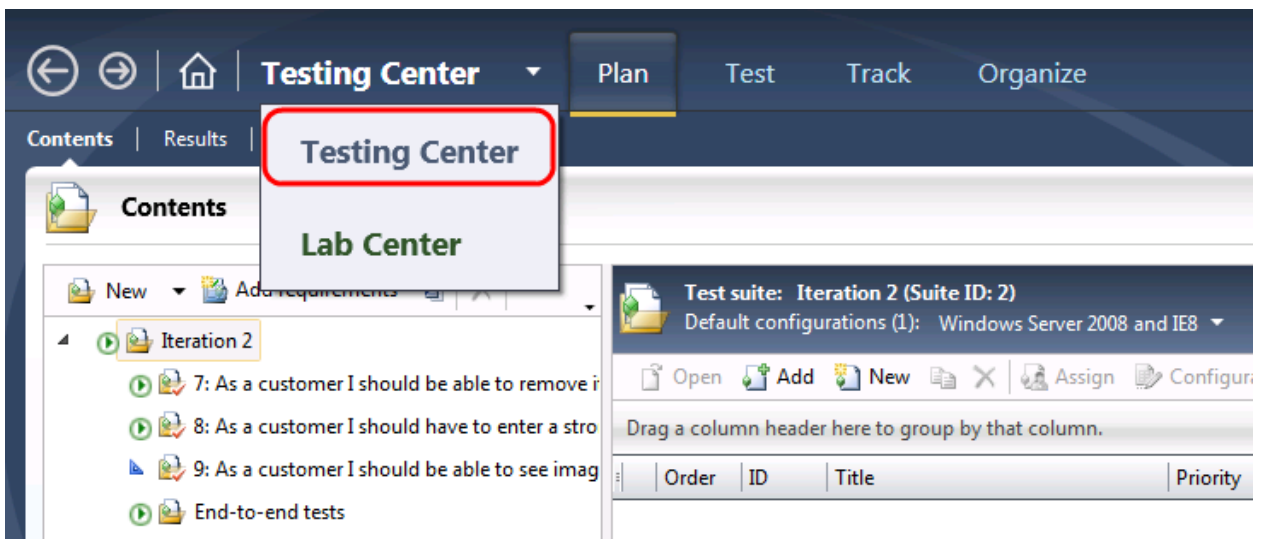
Testing Center
Plan
Test
Track
Organize

Contents | Results |

Testing Center
Lab Center

Contents

New Add requirements

Iteration 2
7: As a customer I should be able to remove i
8: As a customer I should have to enter a stro
9: As a customer I should be able to see imag
End-to-end tests

Test suite: Iteration 2 (Suite ID: 2)
Default configurations (1): Windows Server 2008 and IE8

Open Add New Assign Configura

Drag a column header here to group by that column.

| Order | ID | Title | Priority |
|---|---|---|---|